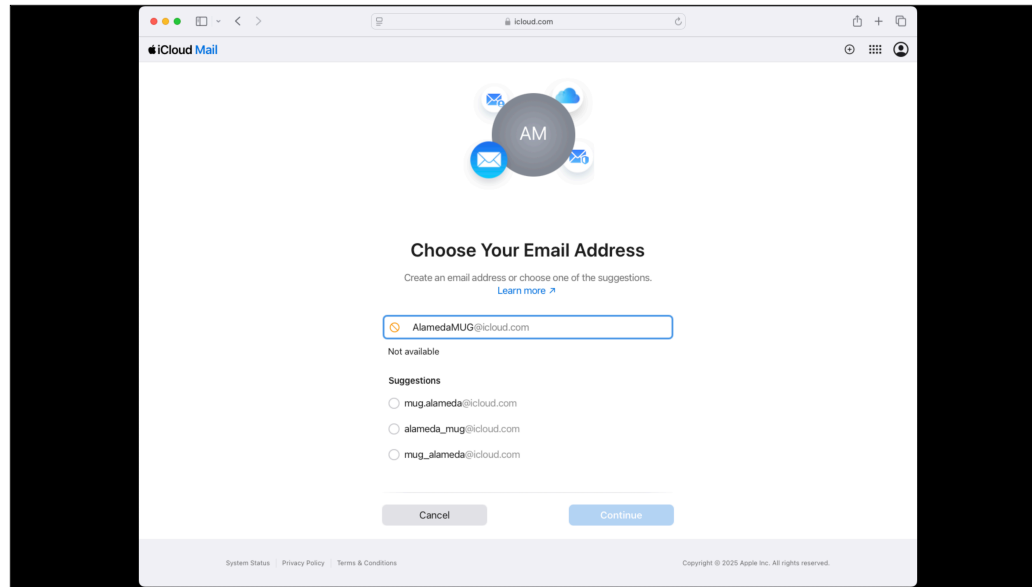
icloud.com

iCloud Mail

AM

Choose Your Email Address

Create an email address or choose one of the suggestions.
Learn more ↗

AlamedaMUG@icloud.com

Not available

Suggestions

mug.alameda@icloud.com

alameda_mug@icloud.com

mug_alameda@icloud.com

Cancel

Continue

System Status | Privacy Policy | Terms & Conditions

Copyright © 2025 Apple Inc. All rights reserved.